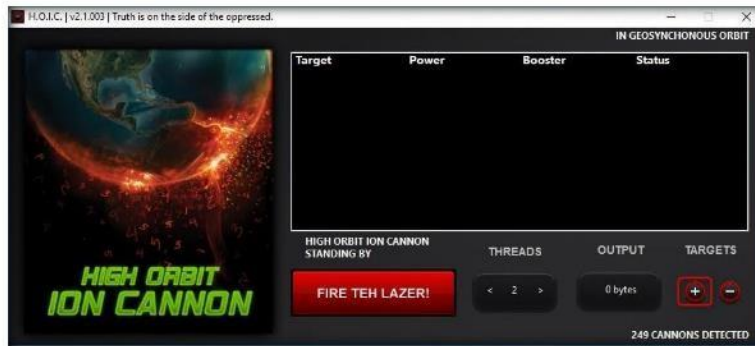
H.O.I.C. | v2.1.003 | Truth is on the side of the oppressed.

IN GEOSYNCHONOUS ORBIT

| Target | Power | Booster | Status |
|---|---|---|---|

HIGH ORBIT ION CANNON

HIGH ORBIT ION CANNON STANDING BY

FIRE TEH LAZER!

THREADS

< 2 >

OUTPUT

0 bytes

TARGETS

+ −

249 CANNONS DETECTED